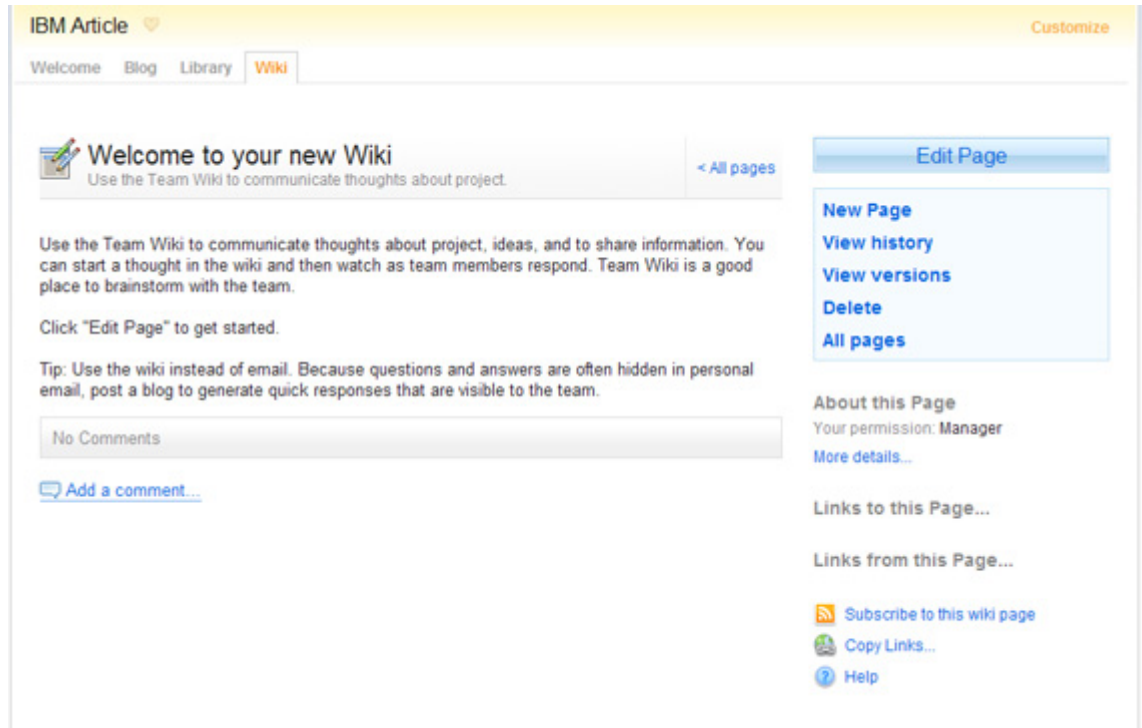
IBM Article

Customize

Welcome Blog Library Wiki

Welcome to your new Wiki
Use the Team Wiki to communicate thoughts about project.

< All pages

Use the Team Wiki to communicate thoughts about project, ideas, and to share information. You can start a thought in the wiki and then watch as team members respond. Team Wiki is a good place to brainstorm with the team.

Click "Edit Page" to get started.

Tip: Use the wiki instead of email. Because questions and answers are often hidden in personal email, post a blog to generate quick responses that are visible to the team.

No Comments

Add a comment...

Edit Page

New Page
View history
View versions
Delete
All pages

About this Page
Your permission: Manager
More details...

Links to this Page...

Links from this Page...

Subscribe to this wiki page
Copy Links...
Help